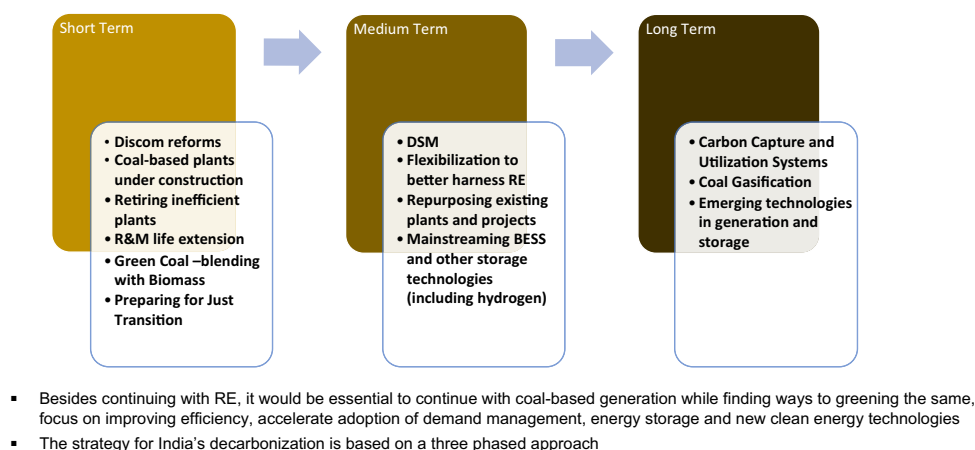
Short Term

- Discom reforms
- Coal-based plants under construction
- Retiring inefficient plants
- R&M life extension
- Green Coal –blending with Biomass
- Preparing for Just Transition

Medium Term

- DSM
- Flexibilization to better harness RE
- Repurposing existing plants and projects
- Mainstreaming BESS and other storage technologies (including hydrogen)

Long Term

- Carbon Capture and Utilization Systems
- Coal Gasification
- Emerging technologies in generation and storage

- Besides continuing with RE, it would be essential to continue with coal-based generation while finding ways to greening the same, focus on improving efficiency, accelerate adoption of demand management, energy storage and new clean energy technologies
- The strategy for India's decarbonization is based on a three phased approach